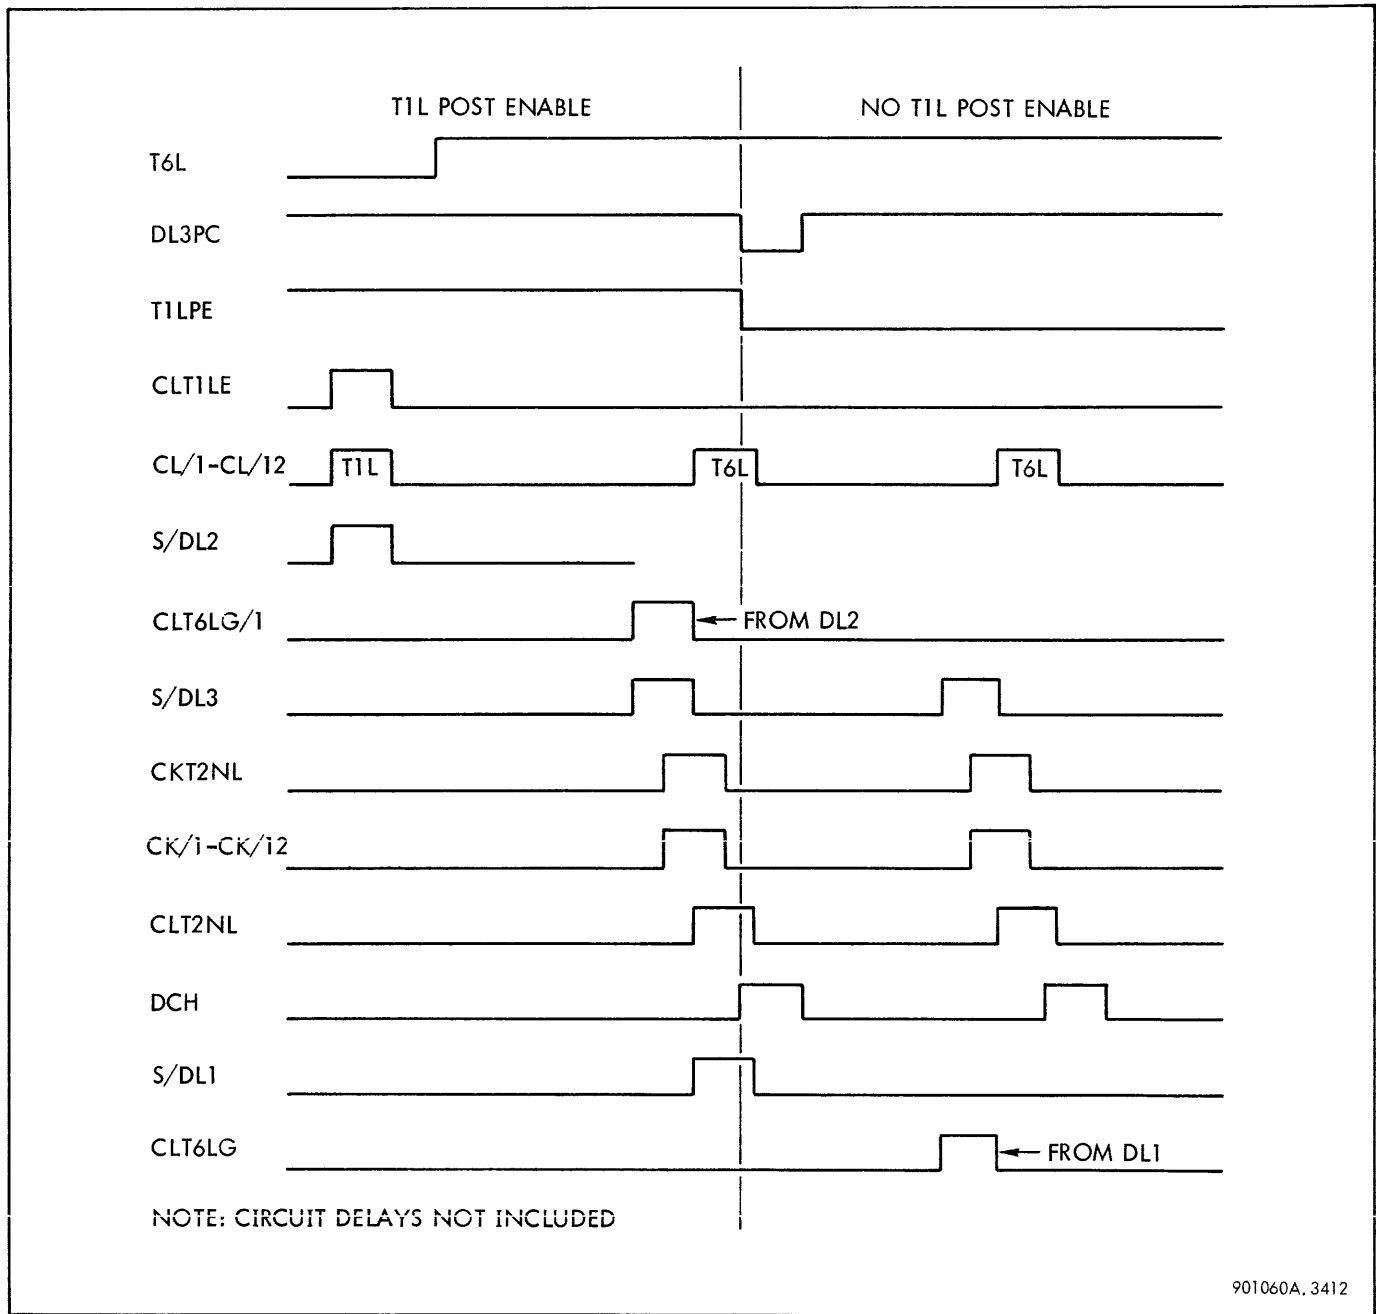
T1L POST ENABLE

NO T1L POST ENABLE

T6L

DL3PC

T1LPE

CLT1LE

CL/1-CL/12

T1L

T6L

T6L

S/DL2

CLT6LG/1

FROM DL2

S/DL3

CKT2NL

CK/1-CK/12

CLT2NL

DCH

S/DL1

CLT6LG

FROM DL1

NOTE: CIRCUIT DELAYS NOT INCLUDED

901060A. 3412